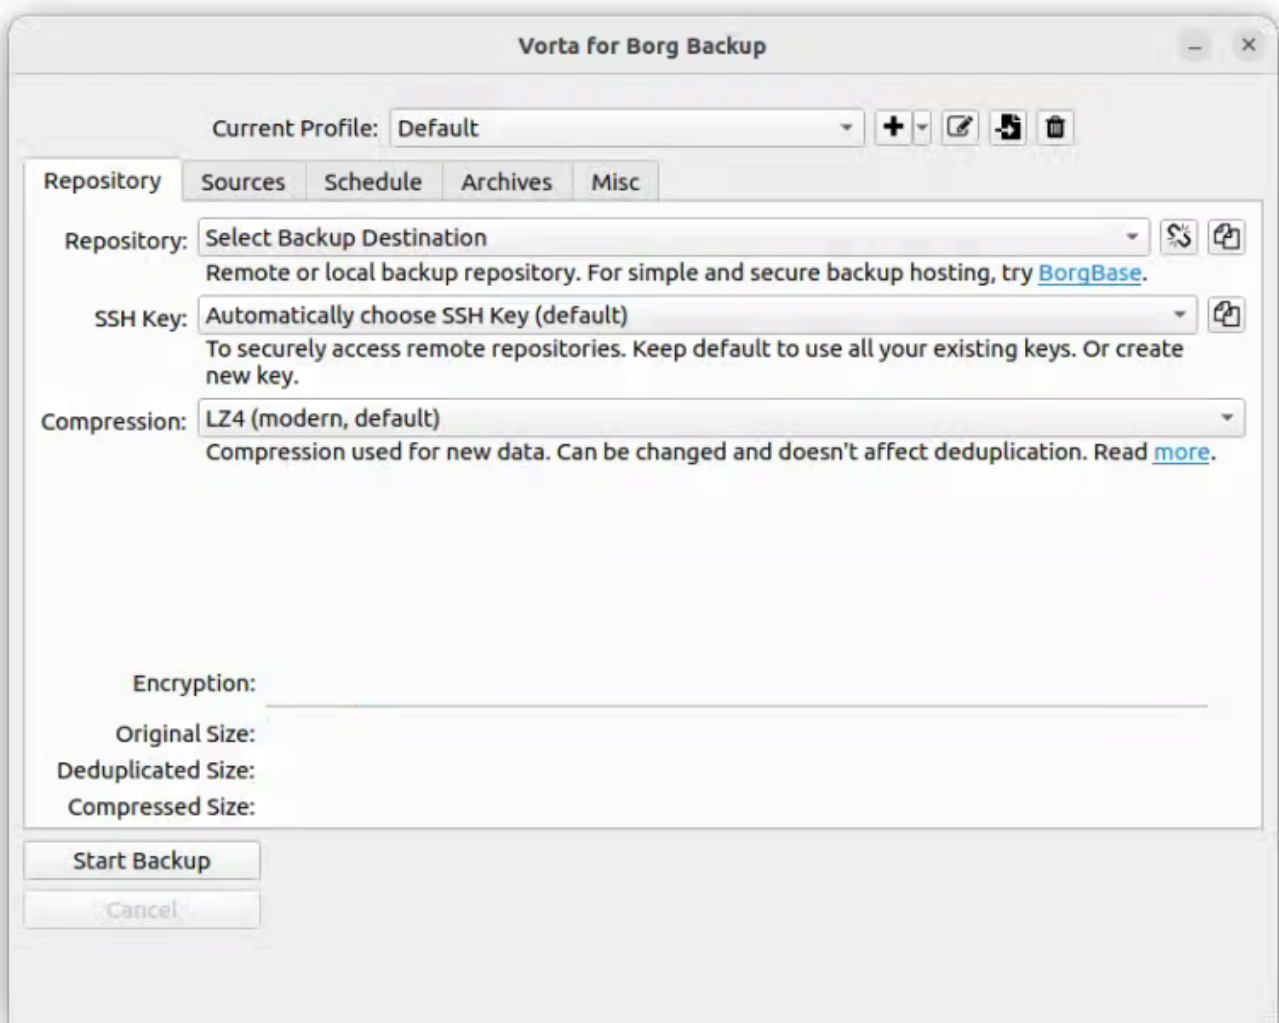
Vorta for Borg Backup

Current Profile: Default

Repository | Sources | Schedule | Archives | Misc

Repository: Select Backup Destination

Remote or local backup repository. For simple and secure backup hosting, try BorgBase.

SSH Key: Automatically choose SSH Key (default)

To securely access remote repositories. Keep default to use all your existing keys. Or create new key.

Compression: LZ4 (modern, default)

Compression used for new data. Can be changed and doesn't affect deduplication. Read more.

Encryption:

Original Size:

Deduplicated Size:

Compressed Size:

Start Backup

Cancel